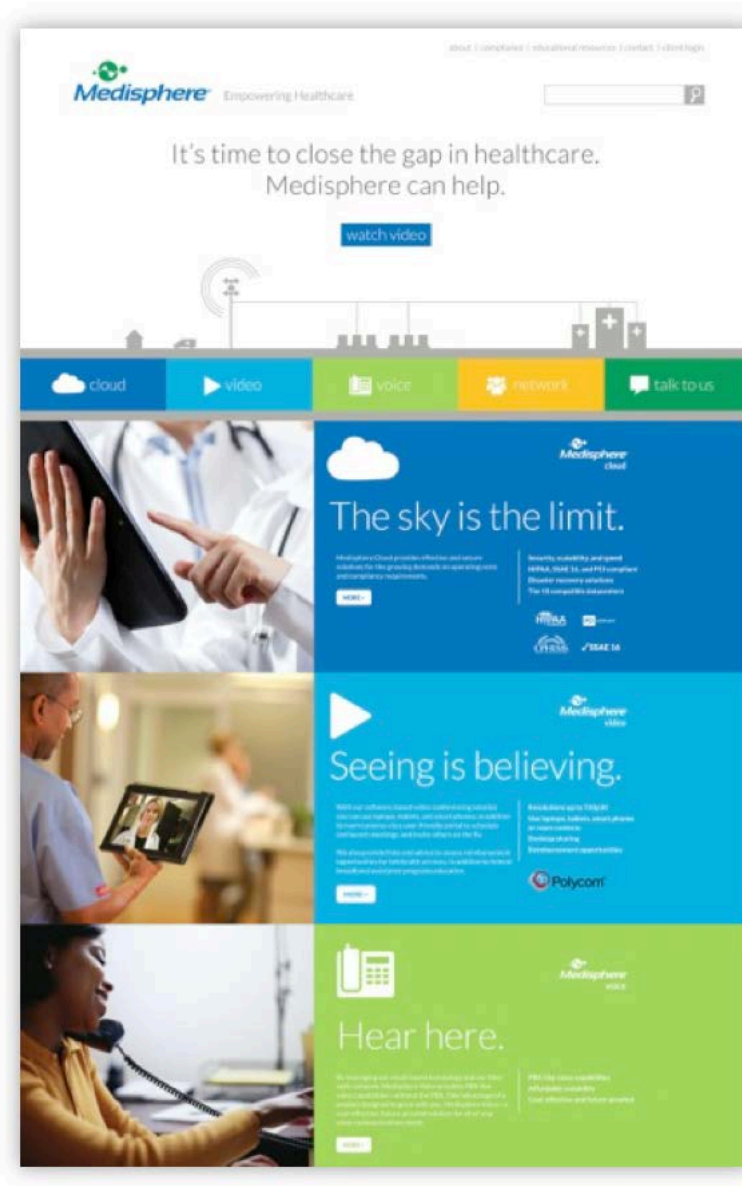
about | compliance | educational resources | contact | client login

Medisphere Empowering Healthcare

It's time to close the gap in healthcare. Medisphere can help.

watch video

cloud video voice network talk to us

Medisphere cloud

The sky is the limit.

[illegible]

MORE

Security, scalability, and speed
HIPAA, SSAE 16, and PCI compliant
Disaster recovery solutions
Tier III compatible datacenters

HIPAA PCI
CHIME SSAE 16

Medisphere video

Seeing is believing.

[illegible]

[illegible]

MORE

Resolutions up to 1080p
Use laptops, tablets, smart phones or room systems
Desktop sharing
Reimbursement opportunities

Polycom

Medisphere voice

Hear here.

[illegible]

MORE

PBX-like voice capabilities
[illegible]
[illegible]